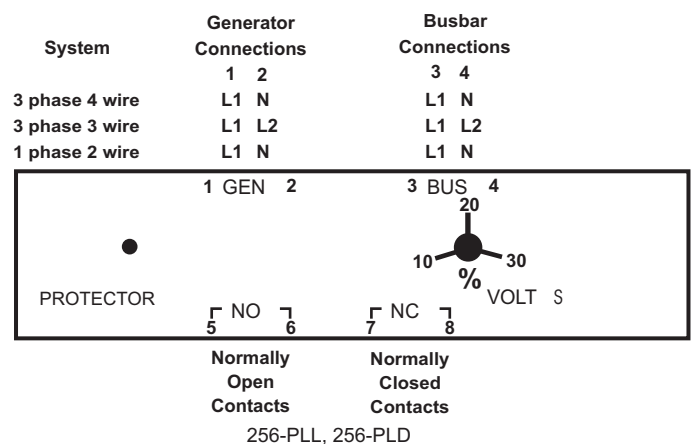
| System | Generator Connections 1 2 | Busbar Connections 3 4 |
|---|---|---|
| 3 phase 4 wire | L1 N | L1 N |
| 3 phase 3 wire | L1 L2 | L1 L2 |
| 1 phase 2 wire | L1 N | L1 N |

1 GEN 2

3 BUS 4

20

10

30

%

VOLT S

PROTECTOR

NO
5 6

NC
7 8

Normally Open Contacts

Normally Closed Contacts

256-PLL, 256-PLD